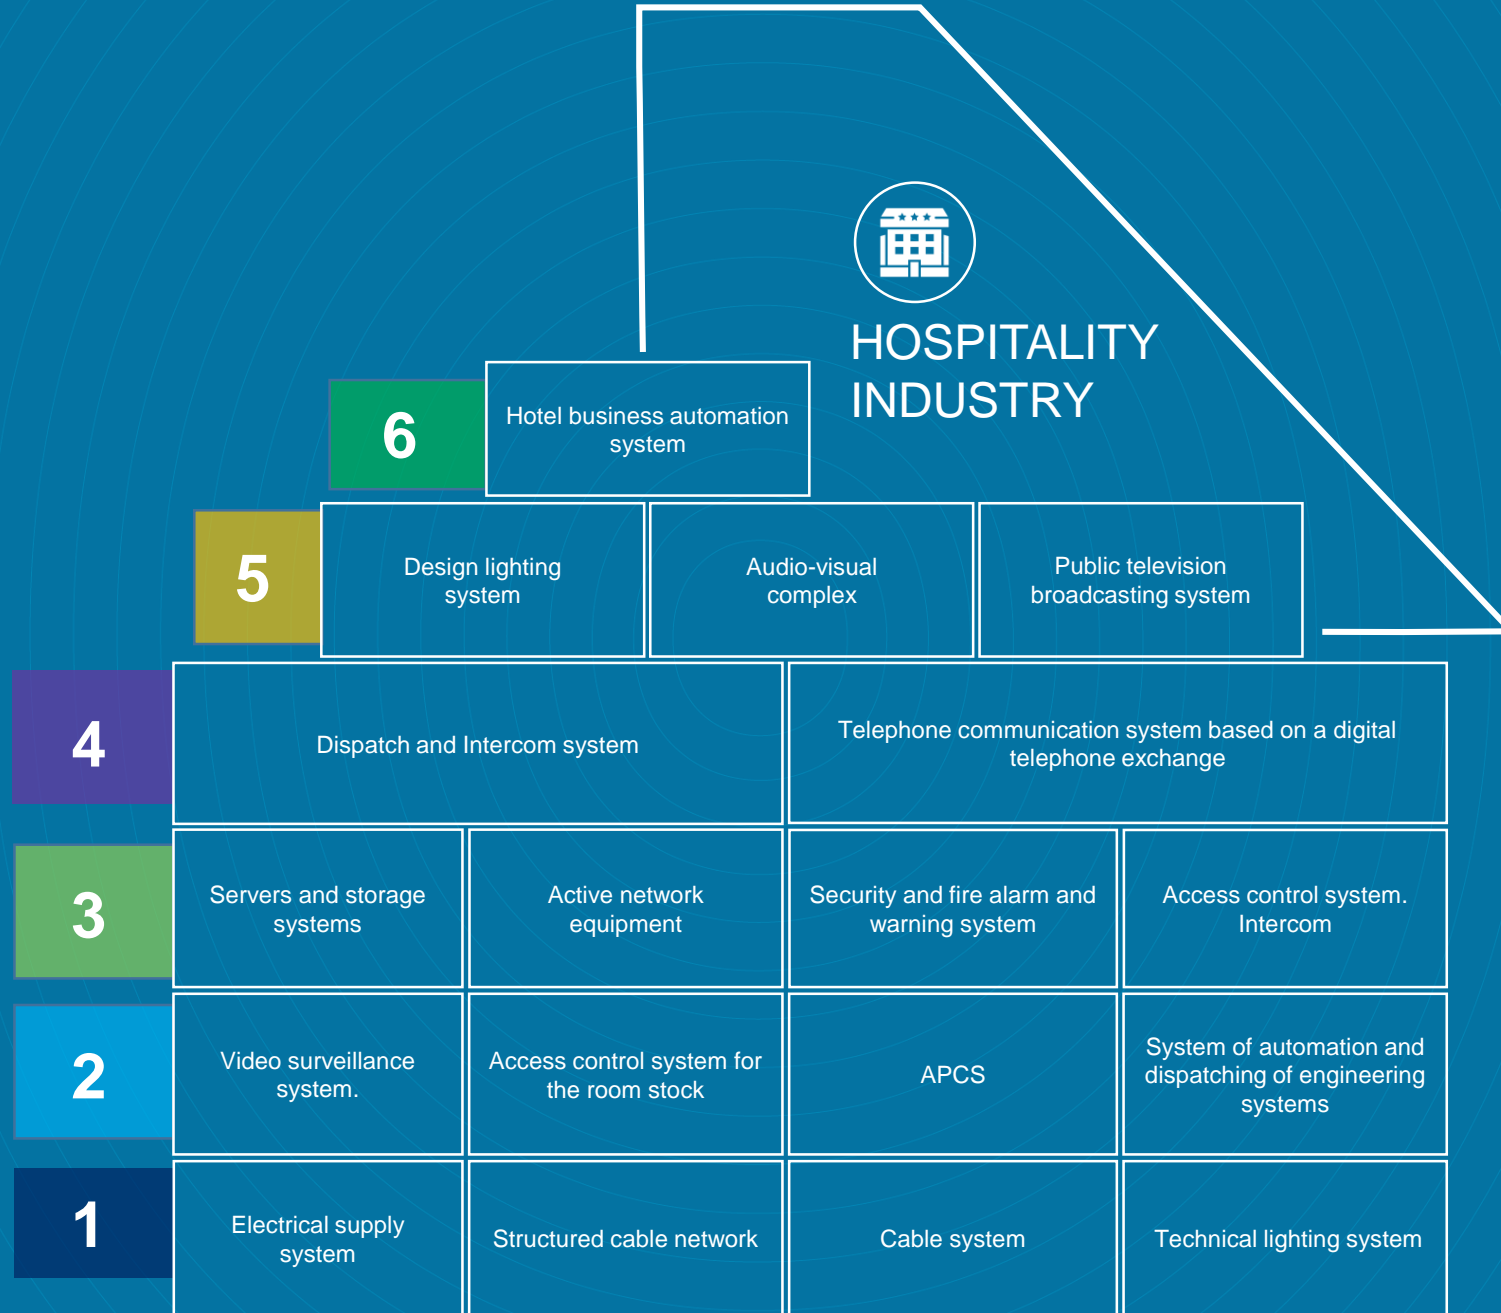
HOSPITALITY INDUSTRY

6

Hotel business automation system

5

Design lighting system

Audio-visual complex

Public television broadcasting system

4

Dispatch and Intercom system

Telephone communication system based on a digital telephone exchange

3

Servers and storage systems

Active network equipment

Security and fire alarm and warning system

Access control system. Intercom

2

Video surveillance system.

Access control system for the room stock

APCS

System of automation and dispatching of engineering systems

1

Electrical supply system

Structured cable network

Cable system

Technical lighting system